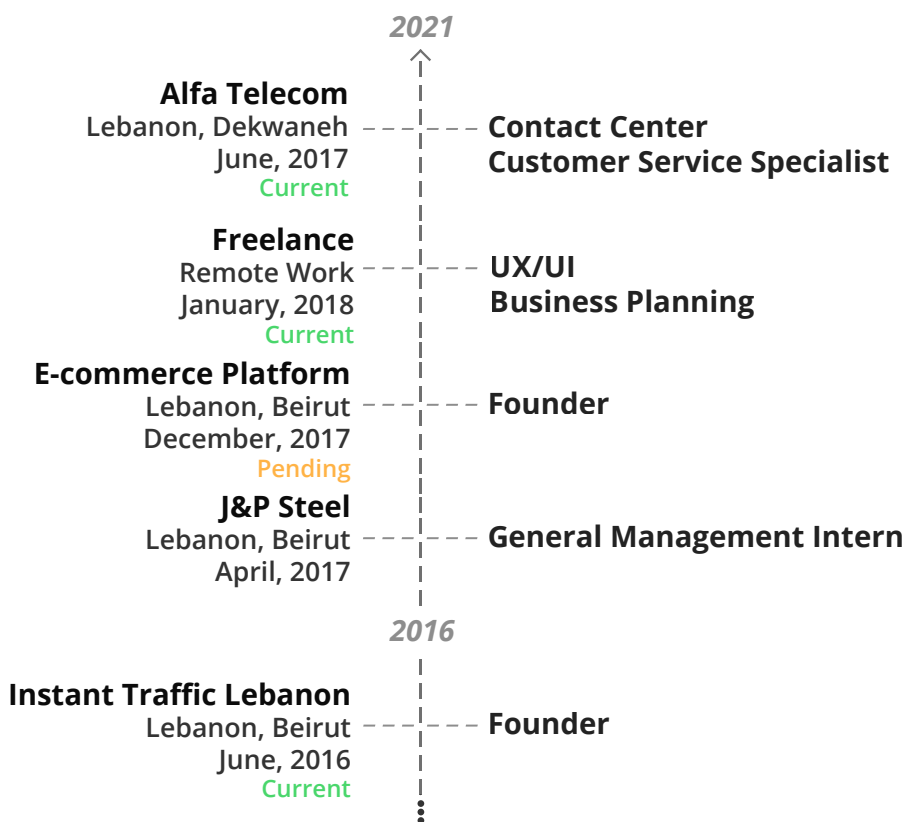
2021

Alfa Telecom
Lebanon, Dekwaneh
June, 2017
Current

Contact Center
Customer Service Specialist

Freelance
Remote Work
January, 2018
Current

UX/UI
Business Planning

E-commerce Platform
Lebanon, Beirut
December, 2017
Pending

Founder

J&P Steel
Lebanon, Beirut
April, 2017

General Management Intern

2016

Instant Traffic Lebanon
Lebanon, Beirut
June, 2016
Current

Founder